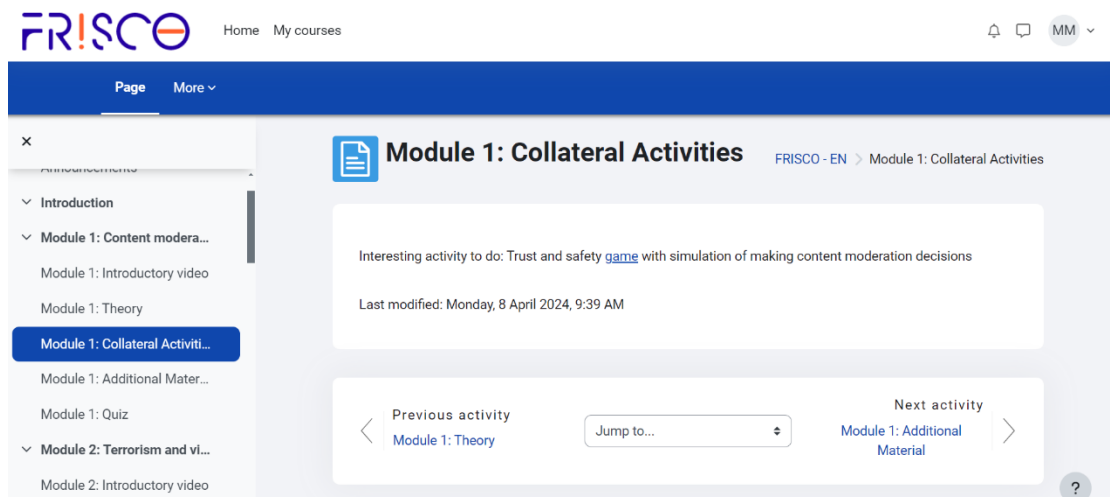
FR!SCO Home My courses

MM

Page More

×

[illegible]

Introduction

Module 1: Content modera...

Module 1: Introductory video

Module 1: Theory

Module 1: Collateral Activiti...

Module 1: Additional Mater...

Module 1: Quiz

Module 2: Terrorism and vi...

Module 2: Introductory video

Module 1: Collateral Activities

FRISCO - EN > Module 1: Collateral Activities

Interesting activity to do: Trust and safety game with simulation of making content moderation decisions

Last modified: Monday, 8 April 2024, 9:39 AM

Previous activity
Module 1: Theory

Jump to...

Next activity
Module 1: Additional Material

?